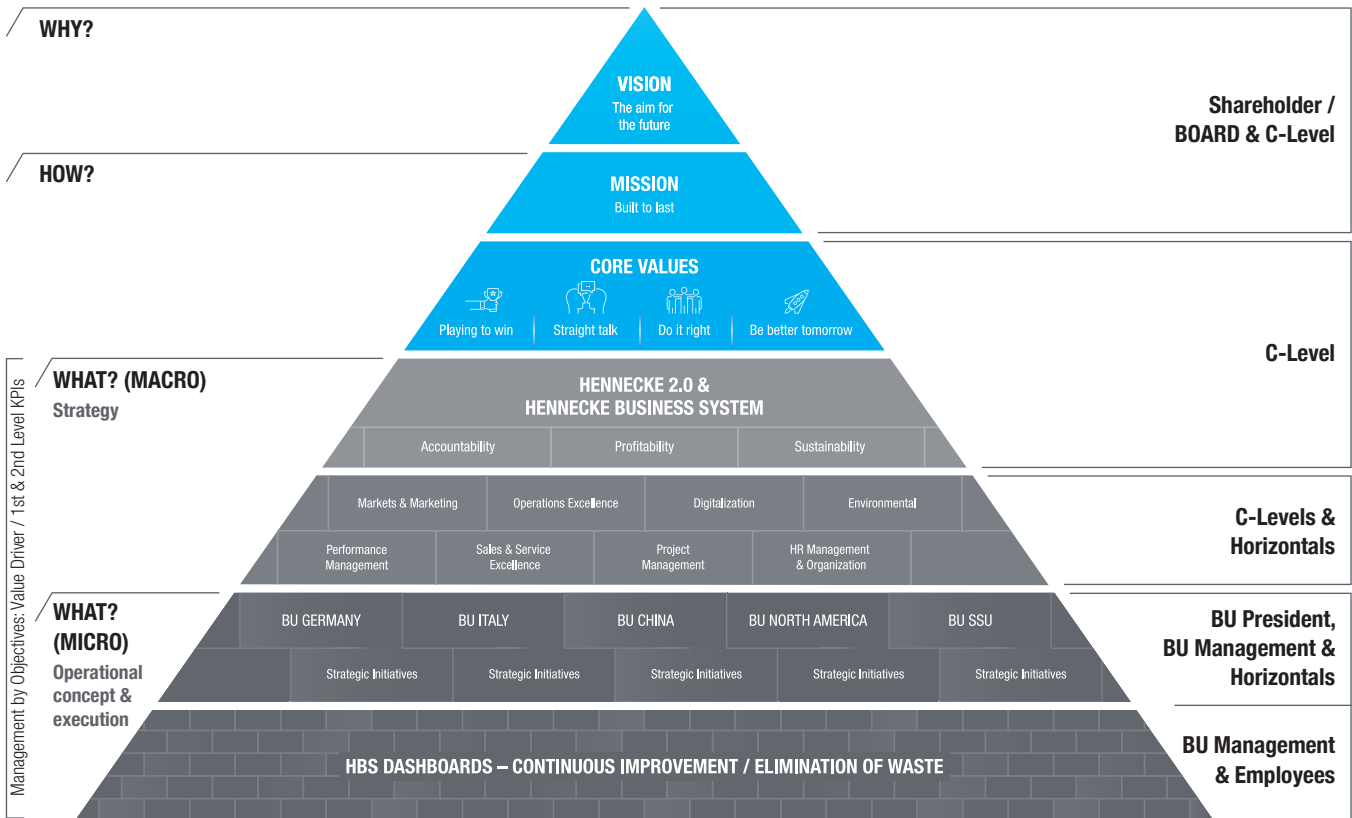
WHY?

VISION
The aim for the future

Shareholder / BOARD & C-Level

HOW?

MISSION
Built to last

CORE VALUES
Playing to win | Straight talk | Do it right | Be better tomorrow

C-Level

Management by Objectives: Value Driver / 1st & 2nd Level KPIs

WHAT? (MACRO)
Strategy

HENNECKE 2.0 & HENNECKE BUSINESS SYSTEM
Accountability | Profitability | Sustainability

Markets & Marketing | Operations Excellence | Digitalization | Environmental
Performance Management | Sales & Service Excellence | Project Management | HR Management & Organization

C-Levels & Horizontals

WHAT? (MICRO)
Operational concept & execution

BU GERMANY | BU ITALY | BU CHINA | BU NORTH AMERICA | BU SSU
Strategic Initiatives | Strategic Initiatives | Strategic Initiatives | Strategic Initiatives | Strategic Initiatives

BU President, BU Management & Horizontals

HBS DASHBOARDS – CONTINUOUS IMPROVEMENT / ELIMINATION OF WASTE

BU Management & Employees